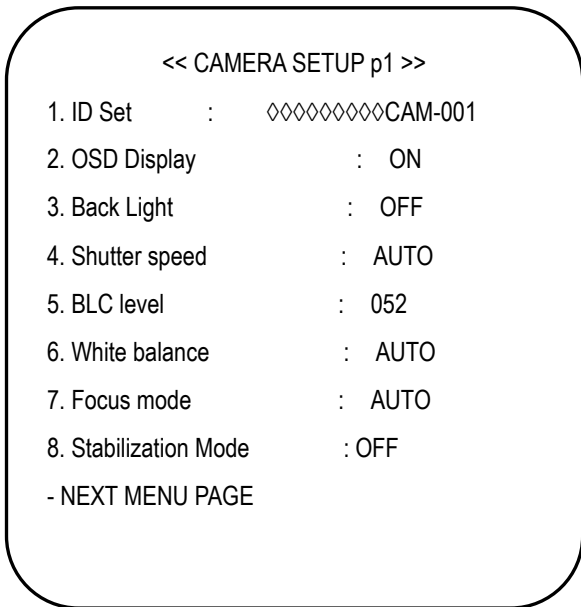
<< CAMERA SETUP p1 >>

1. ID Set : ◊◊◊◊◊◊◊◊◊CAM-001

2. OSD Display : ON

3. Back Light : OFF

4. Shutter speed : AUTO

5. BLC level : 052

6. White balance : AUTO

7. Focus mode : AUTO

8. Stabilization Mode : OFF

- NEXT MENU PAGE